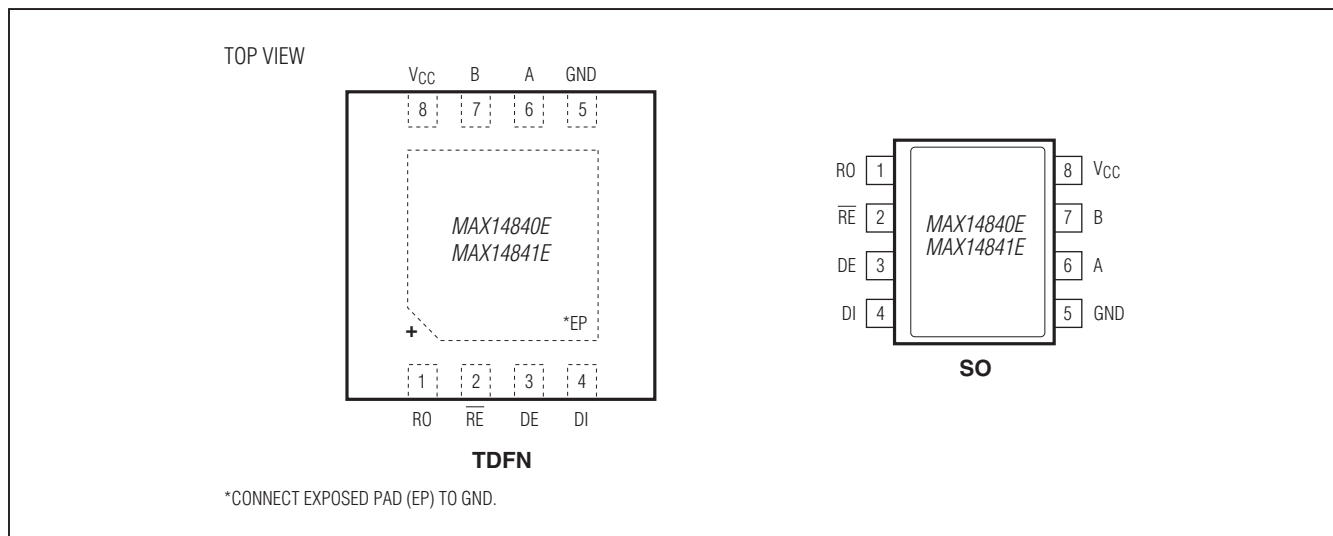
TOP VIEW

$V_{CC}$ B A GND

8 7 6 5

MAX14840E
MAX14841E

*EP

+

1 2 3 4

RO $\overline{RE}$ DE DI

TDFN

RO 1
$\overline{RE}$ 2
DE 3
DI 4

MAX14840E
MAX14841E

8 $V_{CC}$
7 B
6 A
5 GND

SO

*CONNECT EXPOSED PAD (EP) TO GND.